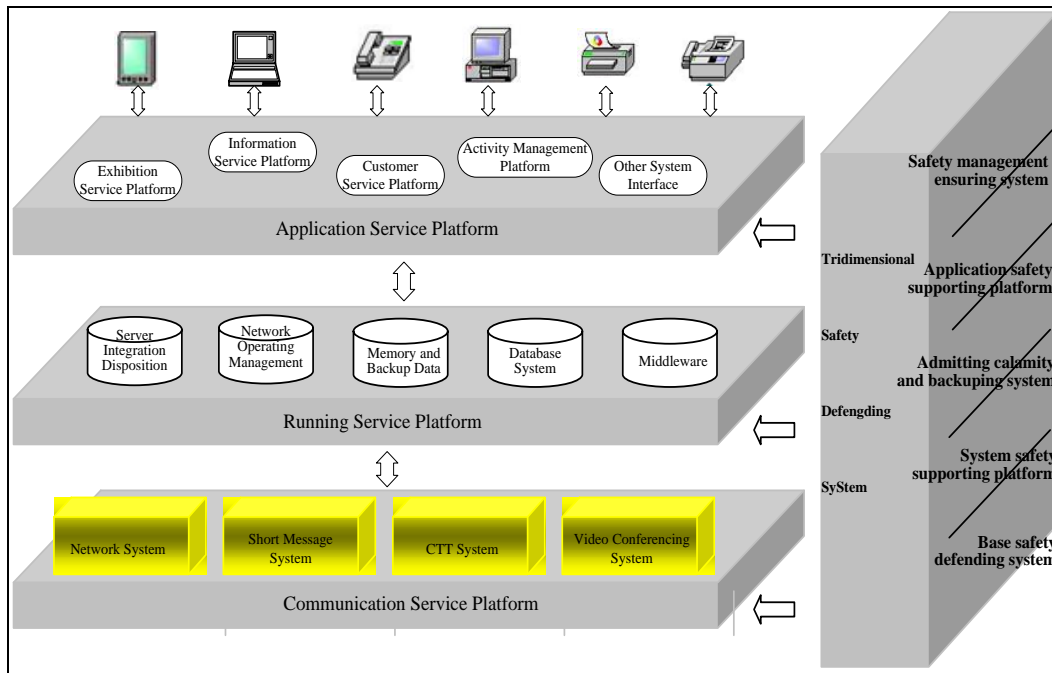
Exhibition Service Platform
Information Service Platform
Customer Service Platform
Activity Management Platform
Other System Interface

Application Service Platform

Server Integration Disposition
Network Operating Management
Memory and Backup Data
Database System
Middleware

Running Service Platform

Network System
Short Message System
CTT System
Video Conferencing System

Communication Service Platform

Tridimensional
Safety
Defengding
SyStem

Safety management ensuring system
Application safety supporting platform
Admitting calamity and backuping system
System safety supporting platform
Base safety defending system